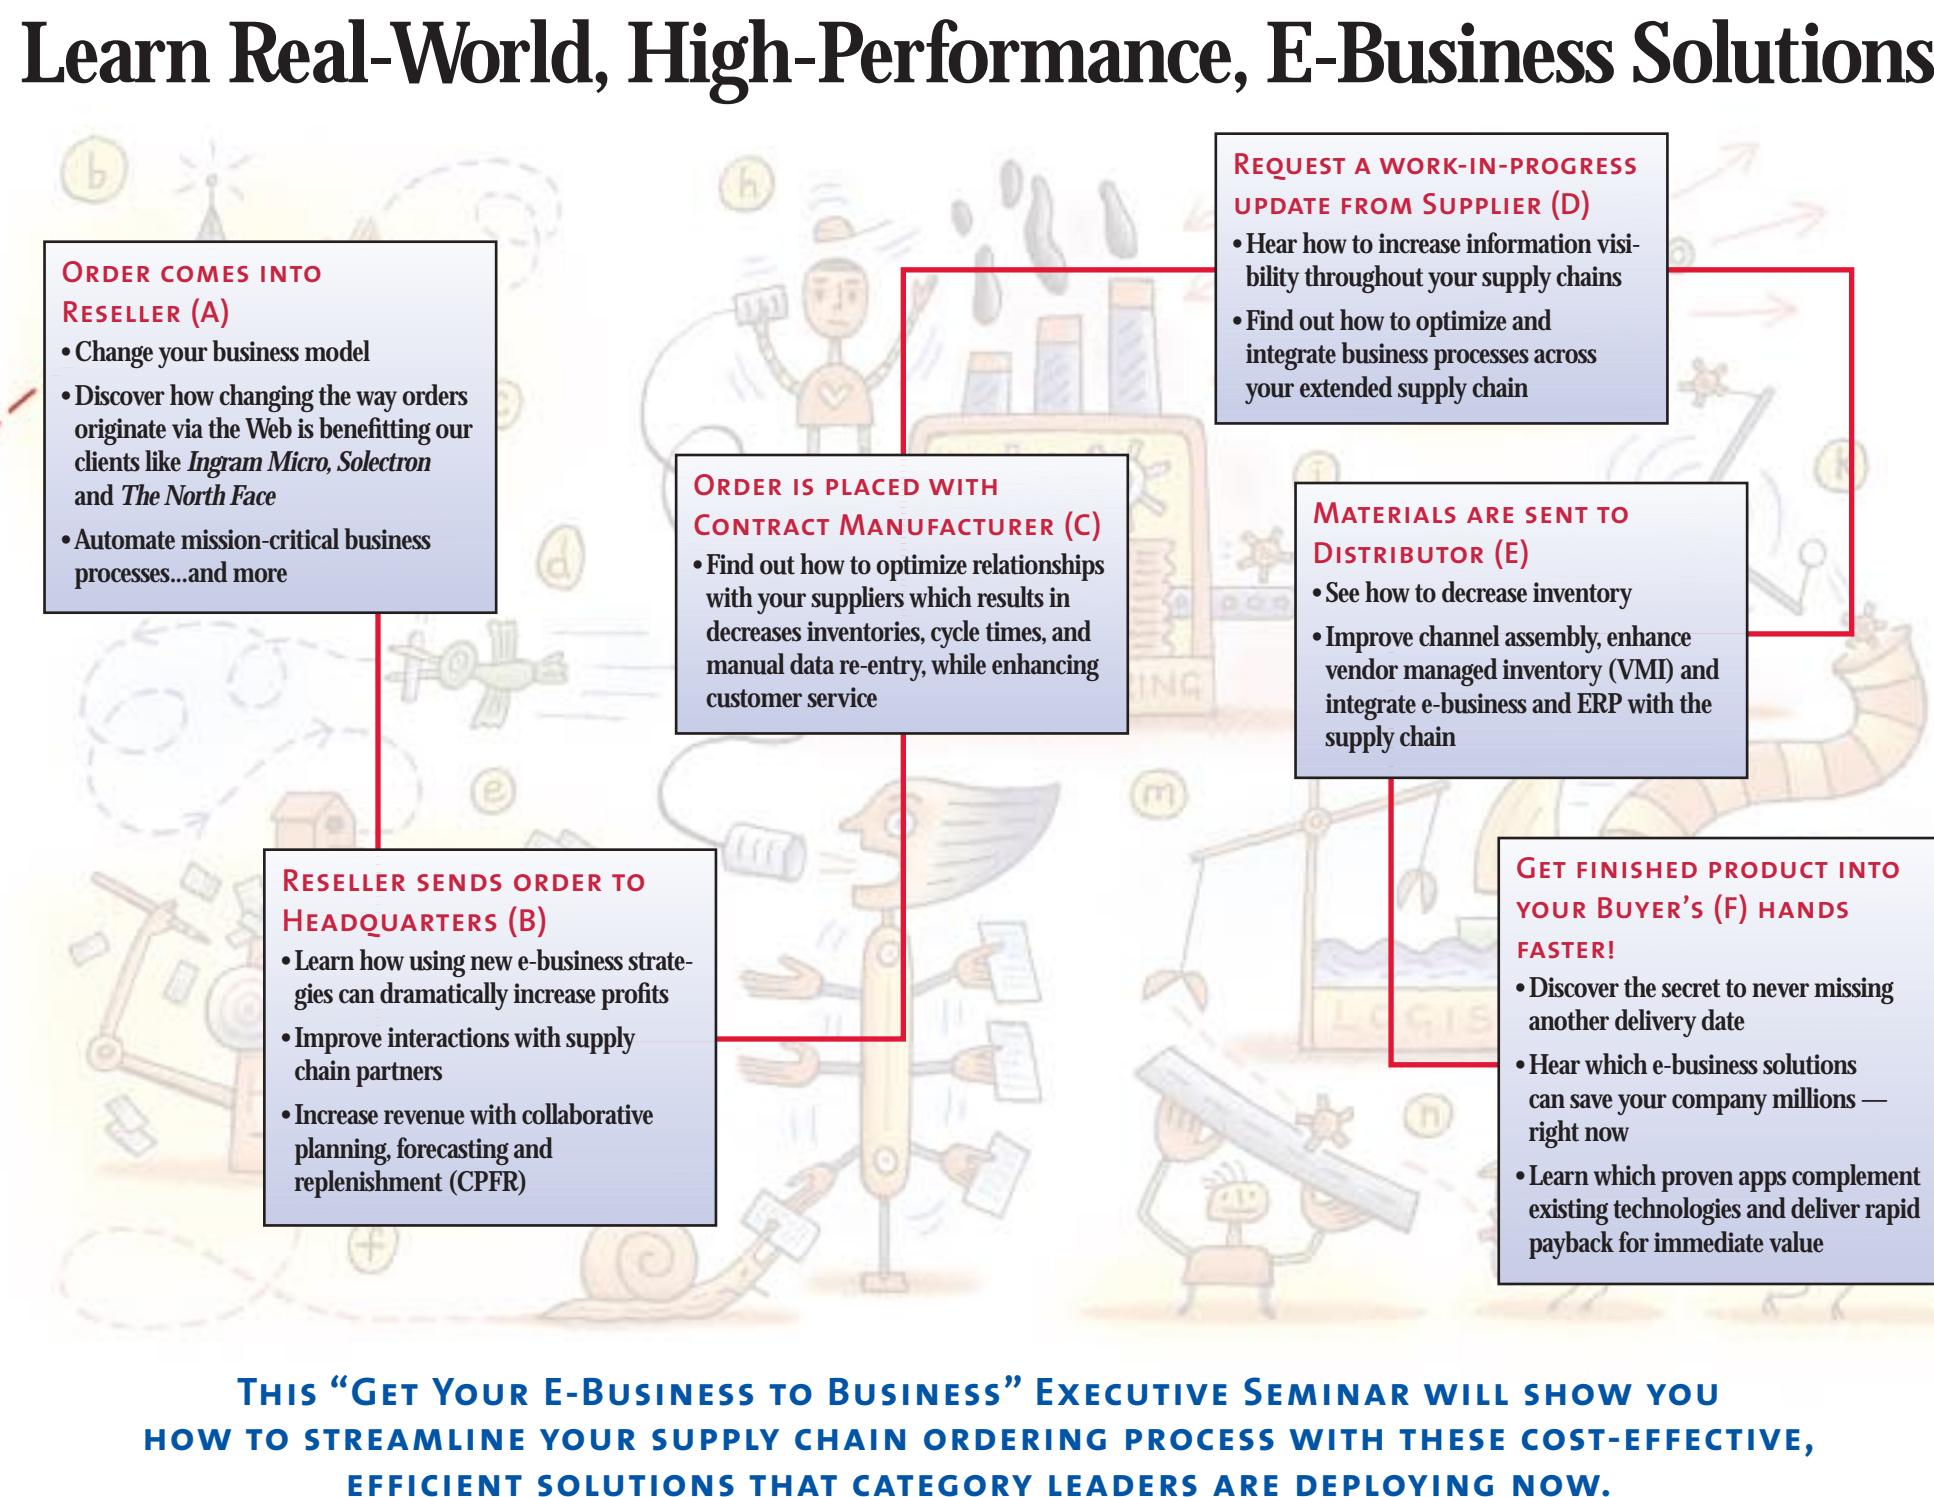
Learn Real-World, High-Performance, E-Business Solutions

Order comes into Reseller (A)

• Change your business model

• Discover how changing the way orders originate via the Web is benefitting our clients like *Ingram Micro, Solectron* and *The North Face*

• Automate mission-critical business processes...and more

Reseller sends order to Headquarters (B)

• Learn how using new e-business strategies can dramatically increase profits

• Improve interactions with supply chain partners

• Increase revenue with collaborative planning, forecasting and replenishment (CPFR)

Order is placed with Contract Manufacturer (C)

• Find out how to optimize relationships with your suppliers which results in decreases inventories, cycle times, and manual data re-entry, while enhancing customer service

Request a work-in-progress update from Supplier (D)

• Hear how to increase information visibility throughout your supply chains

• Find out how to optimize and integrate business processes across your extended supply chain

Materials are sent to Distributor (E)

• See how to decrease inventory

• Improve channel assembly, enhance vendor managed inventory (VMI) and integrate e-business and ERP with the supply chain

Get finished product into your Buyer's (F) hands faster!

• Discover the secret to never missing another delivery date

• Hear which e-business solutions can save your company millions — right now

• Learn which proven apps complement existing technologies and deliver rapid payback for immediate value

This "Get Your E-Business to Business" Executive Seminar will show you how to streamline your supply chain ordering process with these cost-effective, efficient solutions that category leaders are deploying now.